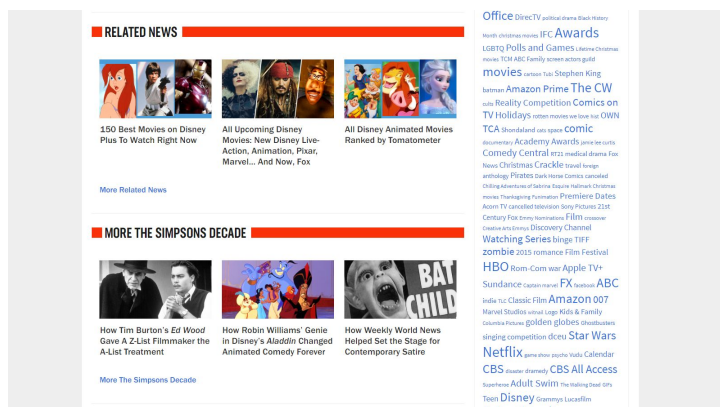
RELATED NEWS

150 Best Movies on Disney Plus To Watch Right Now

All Upcoming Disney Movies: New Disney Live-Action, Animation, Pixar, Marvel... And Now, Fox

All Disney Animated Movies Ranked by Tomatometer

More Related News

MORE THE SIMPSONS DECADE

BAT CHILD

How Tim Burton's *Ed Wood* Gave A Z-List Filmmaker the A-List Treatment

How Robin Williams' Genie in Disney's *Aladdin* Changed Animated Comedy Forever

How Weekly World News Helped Set the Stage for Contemporary Satire

More The Simpsons Decade

Office DirecTV political drama Black History Month christmas movies IFC Awards LGBTQ Polls and Games Lifetime Christmas movies TCM ABC Family screen actors guild movies cartoon Tubi Stephen King batman Amazon Prime The CW cults Reality Competition Comics on TV Holidays rotten movies we love kusi OWN TCA Shondaland cats space comic documentary Academy Awards jamie lee curtis Comedy Central BET+ medical drama Fox News Christmas Crackle travel foreign anthology Pirates Dark Horse Comics canceled Chilling Adventures of Sabrina Esquire Hallmark Christmas movies Thanksgiving Funimation Premiere Dates Acorn TV cancelled television Sony Pictures 21st Century Fox Emmy Nominations Film crossover Creative Arts Emmys Discovery Channel Watching Series binge TIFF zombie 2015 romance Film Festival HBO Rom-Com war Apple TV+ Sundance Captain marvel FX facebook ABC indie TLC Classic Film Amazon 007 Marvel Studios witcher Logo Kids & Family Columbia Pictures golden globes Ghostbusters singing competition dceu Star Wars Netflix game show psycho Vudu Calendar CBS disaster dramedy CBS All Access Superhero Adult Swim The Walking Dead GIFs Teen Disney Grammys Lucasfilm